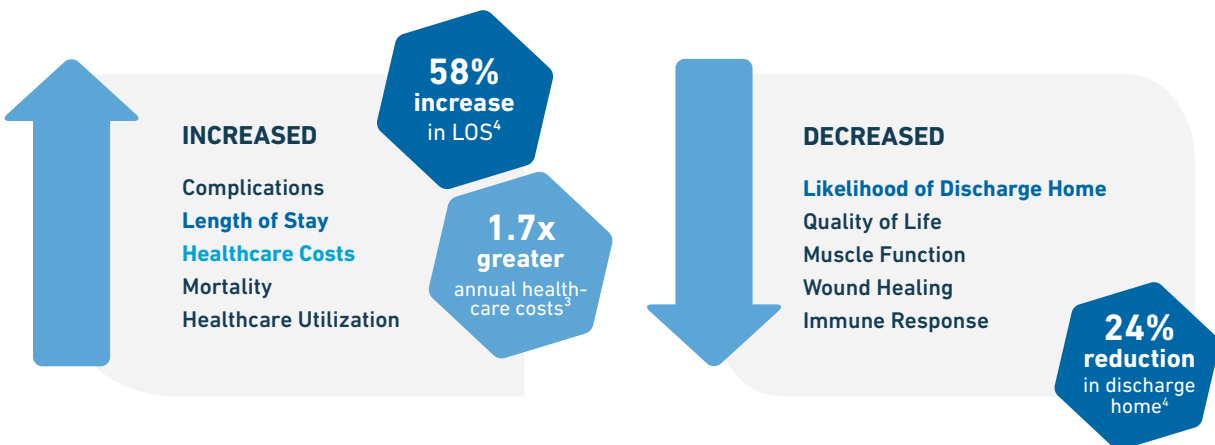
INCREASED

Complications
Length of Stay
Healthcare Costs
Mortality
Healthcare Utilization

58%
increase
in LOS$^4$

1.7x
greater
annual healthcare costs$^3$

DECREASED

Likelihood of Discharge Home
Quality of Life
Muscle Function
Wound Healing
Immune Response

24%
reduction
in discharge home$^4$